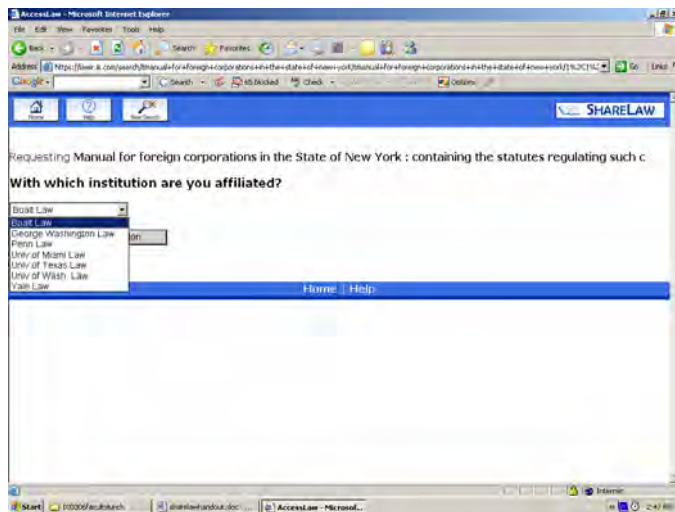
AccessLaw - Microsoft Internet Explorer

File Edit View Favorites Tools Help

Back Search Favorites

Address https://lawir.ik.com/search/manual+for+foreign+corporations+in+the+state+of+new+york/manual+for+foreign+corporations+in+the+state+of+new+york/1%2C1%2 Go Links

Google Search 65 blocked Check Options

Home Help New Search

SHARELAW

Requesting Manual for foreign corporations in the State of New York : containing the statutes regulating such c

With which institution are you affiliated?

Boalt Law

Boalt Law
George Washington Law
Penn Law
Univ of Miami Law
Univ of Texas Law
Univ of Wash. Law
Yale Law

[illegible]ion

Home | Help

Internet

Start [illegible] sharelawhandout.doc AccessLaw - Microsof... 2:47 PM